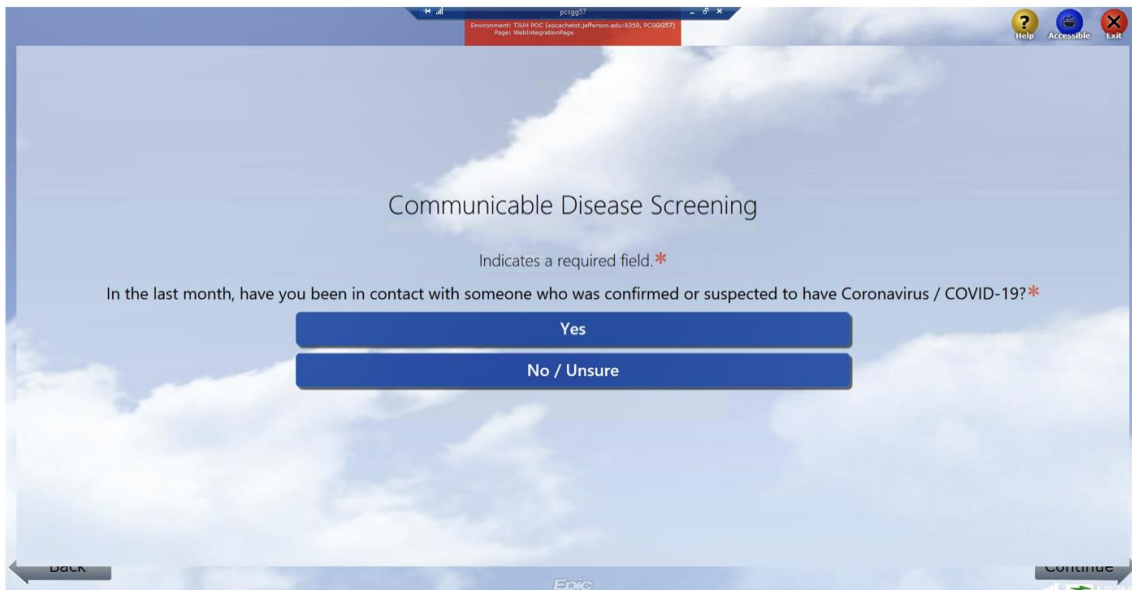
pcigg57
Environment: TJUH POC (epcachetst.jefferson.edu:6350, PCGG057)
Page: WebIntegrationPage

Help Accessible Exit

Communicable Disease Screening

Indicates a required field.*

In the last month, have you been in contact with someone who was confirmed or suspected to have Coronavirus / COVID-19?*

Yes

No / Unsure

Back

Epic

Continue